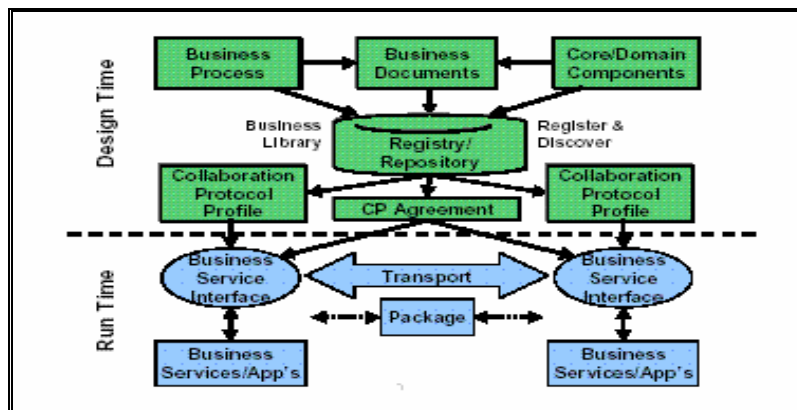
Design Time

Business Process

Business Documents

Core/Domain Components

Business Library

Registry/ Repository

Register & Discover

Collaboration Protocol Profile

CP Agreement

Collaboration Protocol Profile

Run Time

Business Service Interface

Transport

Business Service Interface

Package

Business Services/App's

Business Services/App's